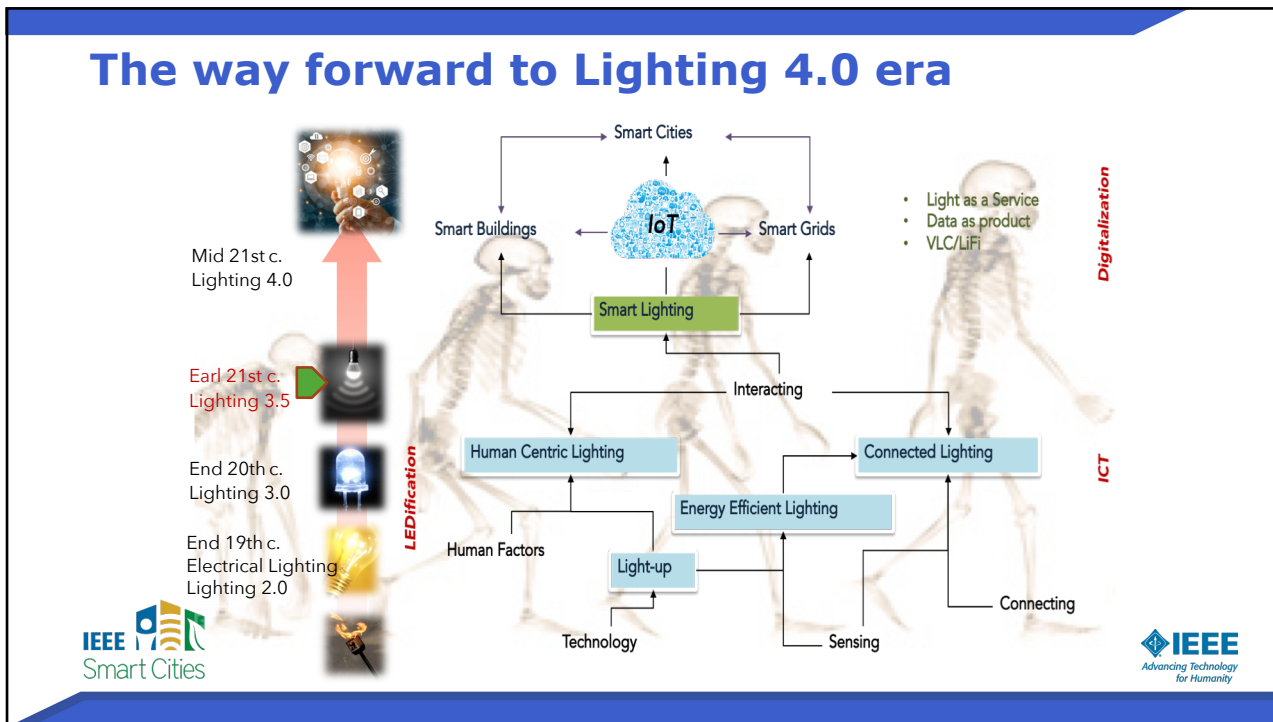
The way forward to Lighting 4.0 era

Mid 21st c.
Lighting 4.0

Earl 21st c.
Lighting 3.5

End 20th c.
Lighting 3.0

End 19th c.
Electrical Lighting
Lighting 2.0

LEDification

Smart Cities

Smart Buildings

IoT

Smart Grids

Smart Lighting

Interacting

Human Centric Lighting

Connected Lighting

Energy Efficient Lighting

Human Factors

Light-up

Technology

Sensing

Connecting

• Light as a Service
• Data as product
• VLC/LiFi

Digitalization

ICT

IEEE Smart Cities

IEEE
Advancing Technology for Humanity